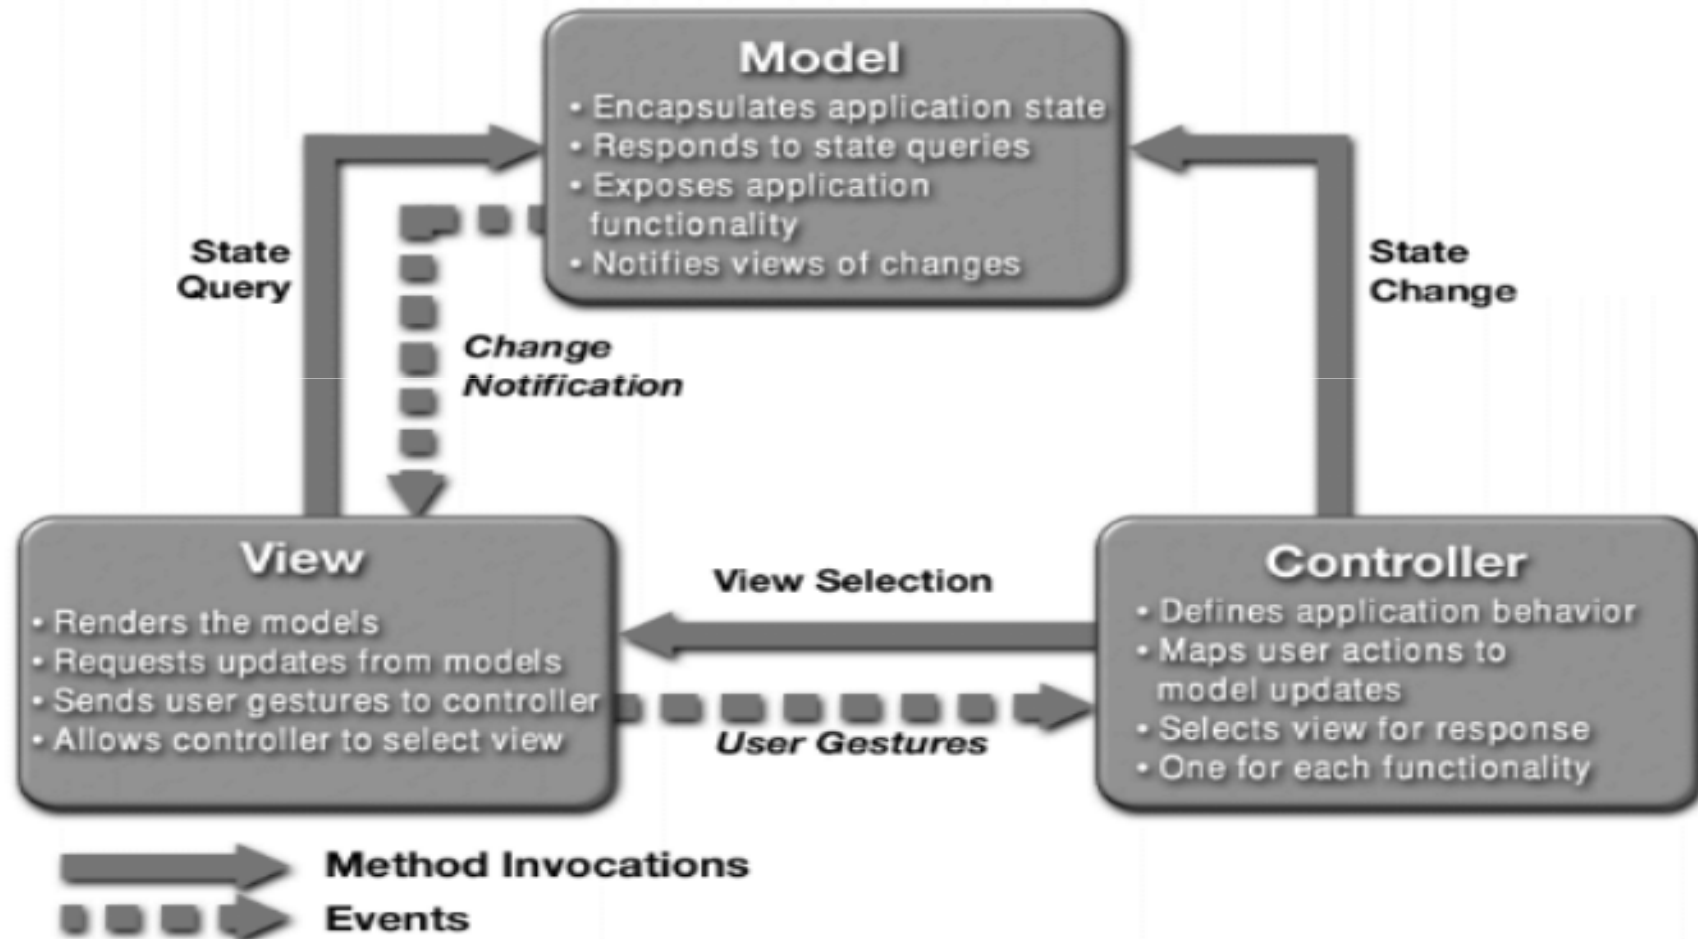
Model
• Encapsulates application state
• Responds to state queries
• Exposes application functionality
• Notifies views of changes

State Query

State Change

Change Notification

View
• Renders the models
• Requests updates from models
• Sends user gestures to controller
• Allows controller to select view

View Selection

User Gestures

Controller
• Defines application behavior
• Maps user actions to model updates
• Selects view for response
• One for each functionality

Method Invocations
Events